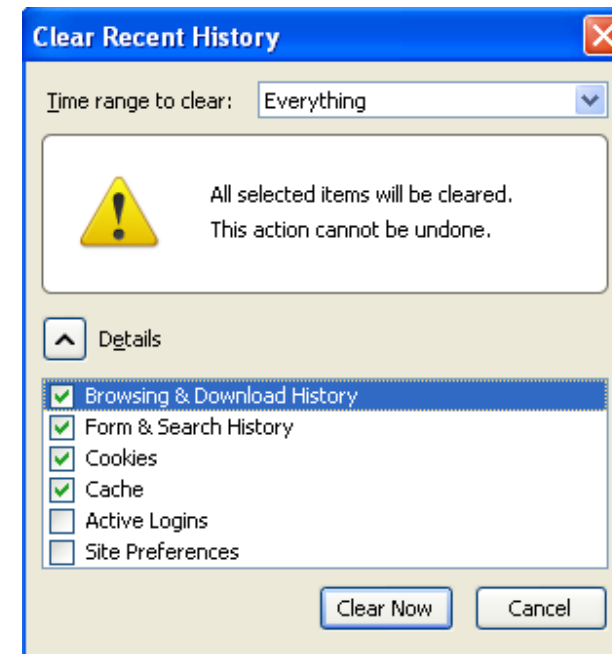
Clear Recent History

Time range to clear: Everything

All selected items will be cleared.
This action cannot be undone.

Details

Browsing & Download History
Form & Search History
Cookies
Cache
Active Logins
Site Preferences

Clear Now
Cancel